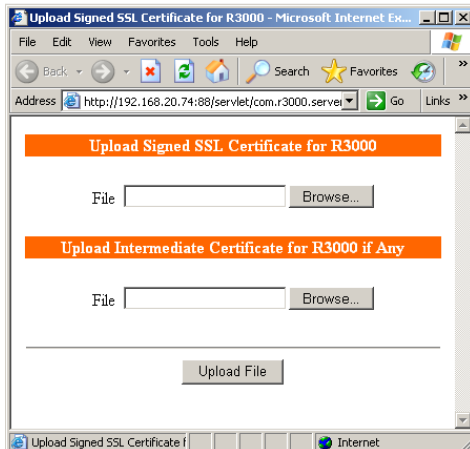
Upload Signed SSL Certificate for R3000 - Microsoft Internet Ex...

File Edit View Favorites Tools Help

Back Search Favorites

Address http://192.168.20.74:88/servlet/com.r3000.server Go Links »

Upload Signed SSL Certificate for R3000

File Browse...

Upload Intermediate Certificate for R3000 if Any

File Browse...

Upload File

Upload Signed SSL Certificate f Internet